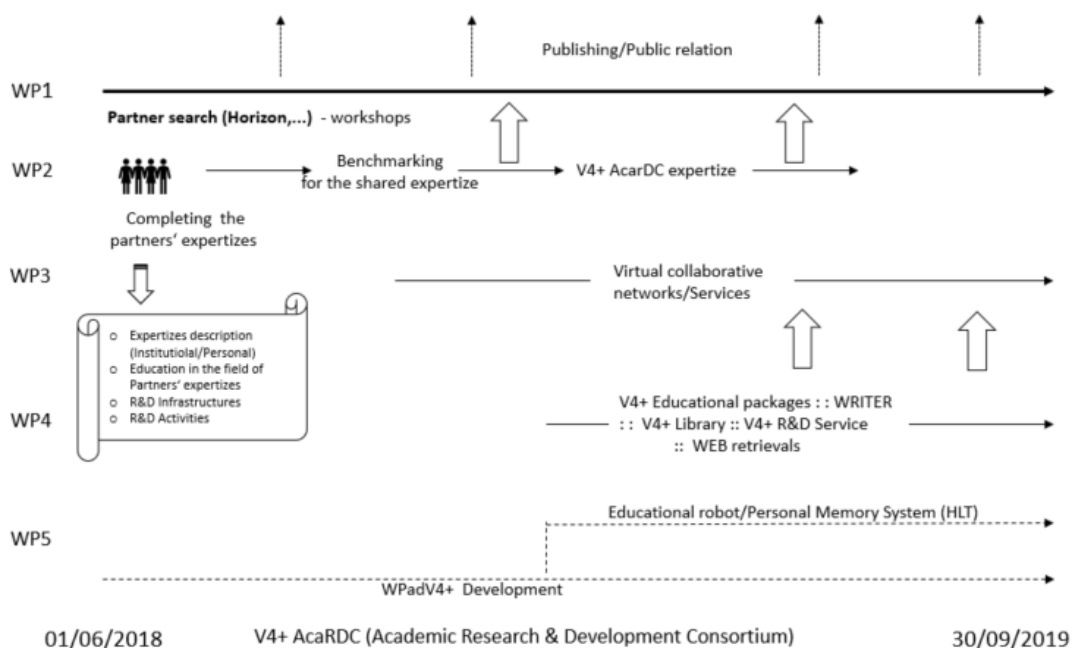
Publishing/Public relation

WP1

Partner search (Horizon,...) - workshops

WP2

Benchmarking for the shared expertize

V4+ AcarDC expertize

Completing the partners' expertizes

WP3

Virtual collaborative networks/Services

- Expertizes description (Institutiolal/Personal)
- Education in the field of Partners' expertizes
- R&D Infrastructures
- R&D Activities

WP4

V4+ Educational packages : : WRITER : : V4+ Library :: V4+ R&D Service :: WEB retrievals

WP5

Educational robot/Personal Memory System (HLT)

WPadV4+ Development

01/06/2018 V4+ AcaRDC (Academic Research & Development Consortium) 30/09/2019